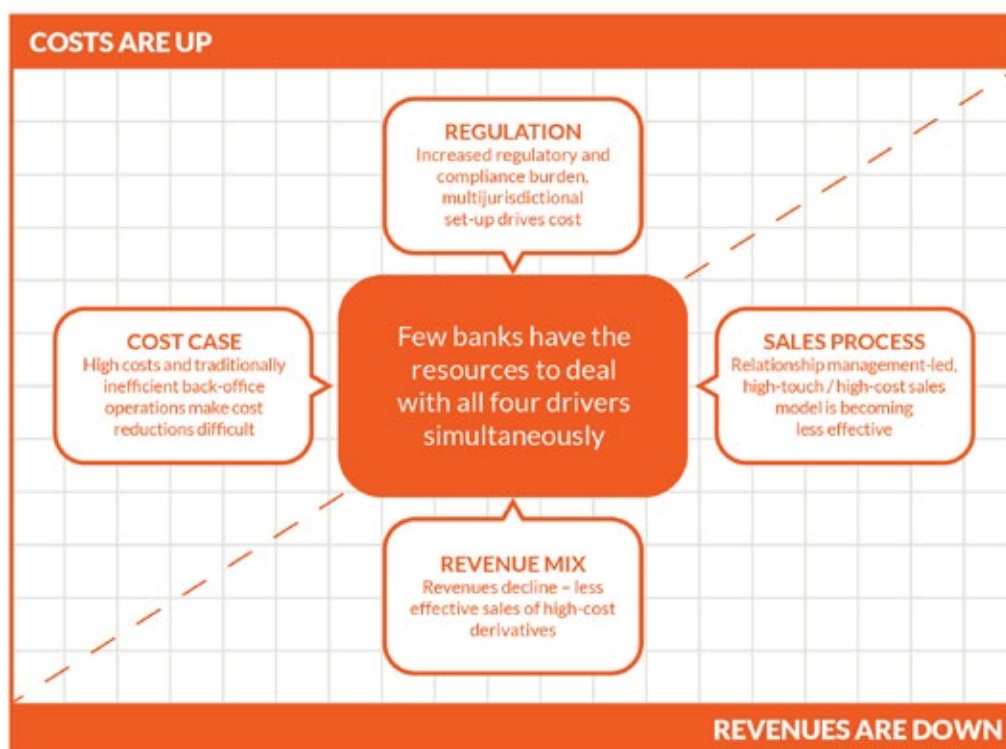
COSTS ARE UP

REGULATION
Increased regulatory and compliance burden, multijurisdictional set-up drives cost

COST CASE
High costs and traditionally inefficient back-office operations make cost reductions difficult

Few banks have the resources to deal with all four drivers simultaneously

SALES PROCESS
Relationship management-led, high-touch / high-cost sales model is becoming less effective

REVENUE MIX
Revenues decline – less effective sales of high-cost derivatives

REVENUES ARE DOWN